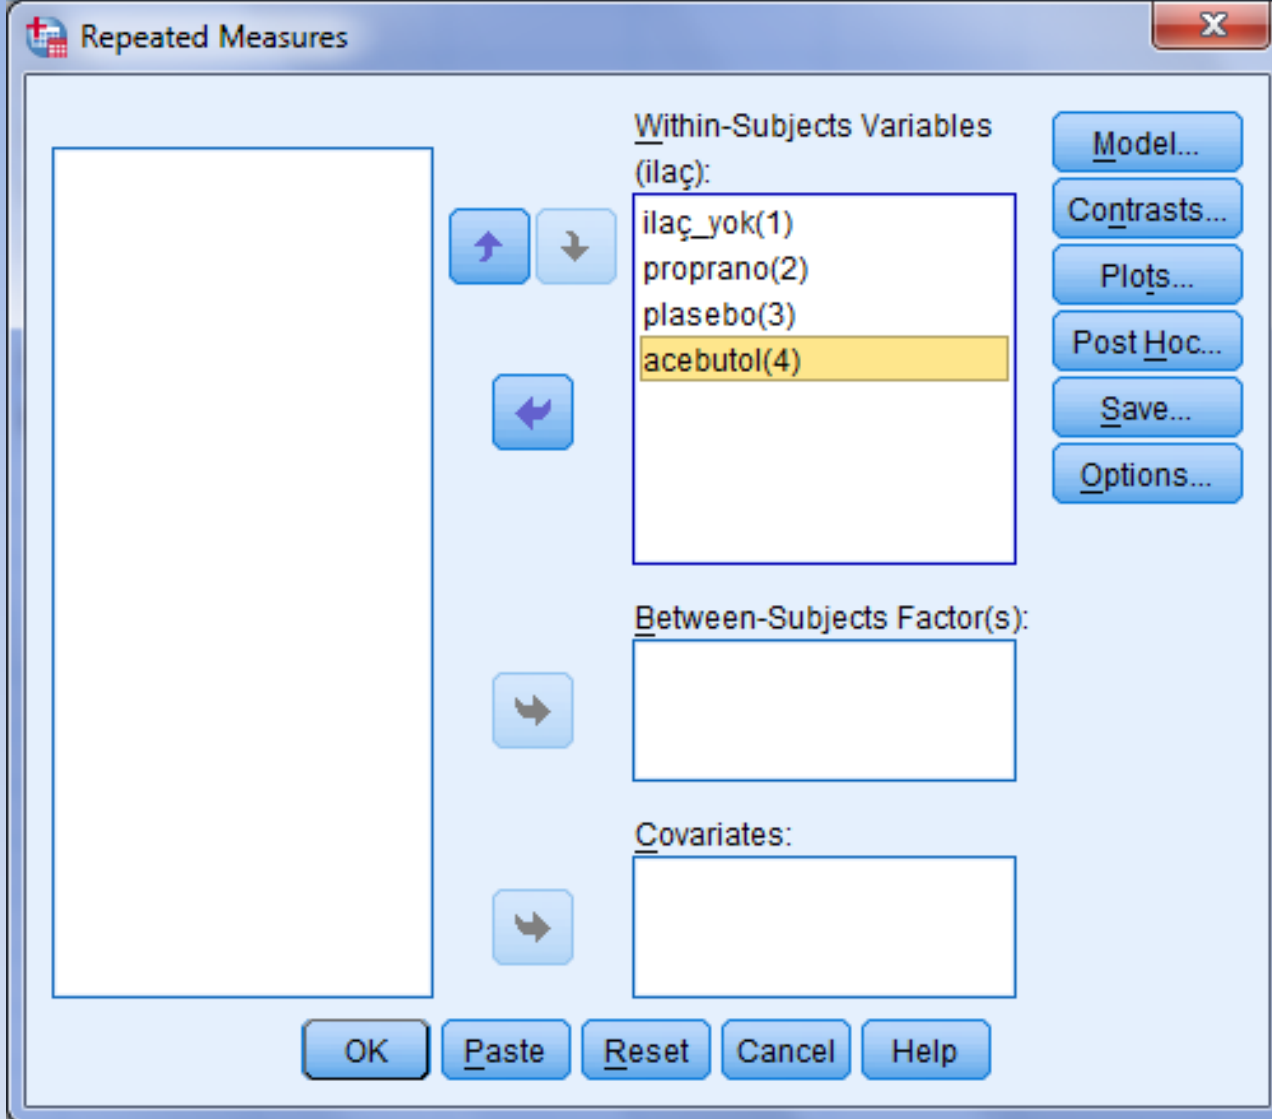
Repeated Measures

Within-Subjects Variables (ilaç):

ilaç_yok(1)
proprano(2)
plasebo(3)
acebutol(4)

Between-Subjects Factor(s):

Covariates:

Model...
Contrasts...
Plots...
Post Hoc...
Save...
Options...

OK
Paste
Reset
Cancel
Help